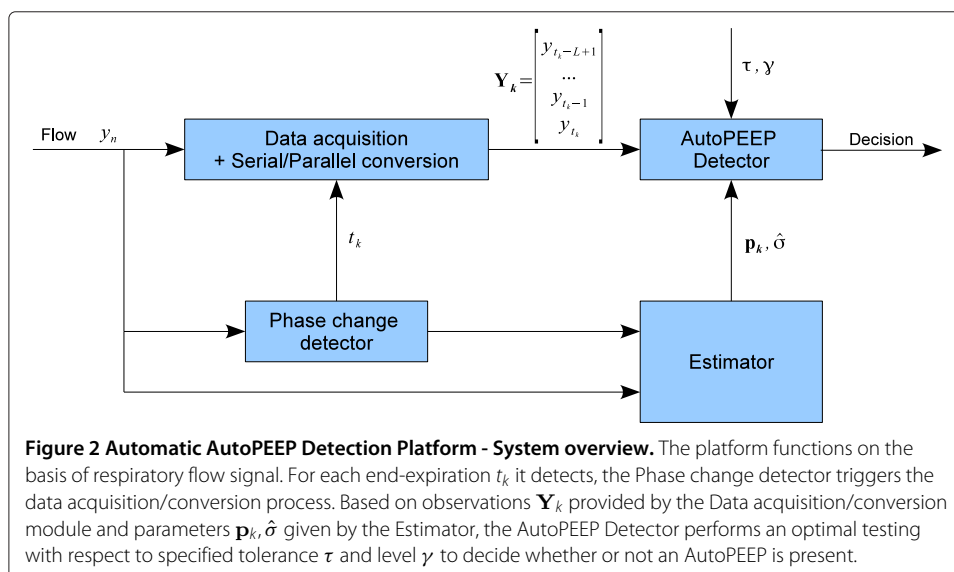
$\mathbf{Y}_k = \begin{bmatrix} y_{t_k - L + 1} \\ \cdots \\ y_{t_k - 1} \\ y_{t_k} \end{bmatrix}$

$\tau, \gamma$

Flow $y_n$

Data acquisition + Serial/Parallel conversion

AutoPEEP Detector

Decision

$t_k$

$\mathbf{p}_k, \hat{\sigma}$

Phase change detector

Estimator

**Figure 2 Automatic AutoPEEP Detection Platform - System overview.** The platform functions on the basis of respiratory flow signal. For each end-expiration $t_k$ it detects, the Phase change detector triggers the data acquisition/conversion process. Based on observations $\mathbf{Y}_k$ provided by the Data acquisition/conversion module and parameters $\mathbf{p}_k, \hat{\sigma}$ given by the Estimator, the AutoPEEP Detector performs an optimal testing with respect to specified tolerance $\tau$ and level $\gamma$ to decide whether or not an AutoPEEP is present.